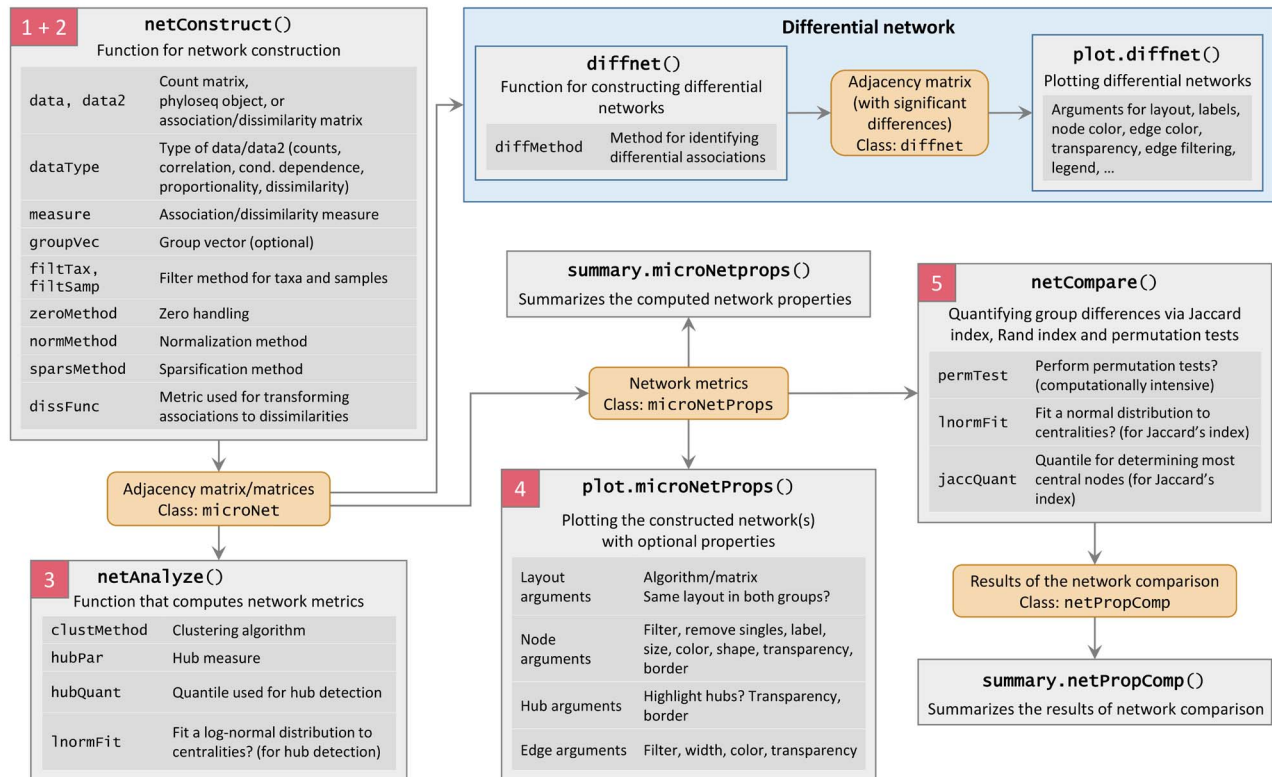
1 + 2

netConstruct()

Function for network construction

| | |
|---|---|
| data, data2 | Count matrix, phyloseq object, or association/dissimilarity matrix |
| dataType | Type of data/data2 (counts, correlation, cond. dependence, proportionality, dissimilarity) |
| measure | Association/dissimilarity measure |
| groupVec | Group vector (optional) |
| filtTax, filtSamp | Filter method for taxa and samples |
| zeroMethod | Zero handling |
| normMethod | Normalization method |
| sparsMethod | Sparsification method |
| dissFunc | Metric used for transforming associations to dissimilarities |

Differential network

diffnet()

Function for constructing differential networks

| | |
|---|---|
| diffMethod | Method for identifying differential associations |

Adjacency matrix (with significant differences)
Class: diffnet

plot.diffnet()

Plotting differential networks

Arguments for layout, labels, node color, edge color, transparency, edge filtering, legend, ...

summary.microNetprops()

Summarizes the computed network properties

Network metrics
Class: microNetProps

5

netCompare()

Quantifying group differences via Jaccard index, Rand index and permutation tests

| | |
|---|---|
| permTest | Perform permutation tests? (computationally intensive) |
| lnormFit | Fit a normal distribution to centralities? (for Jaccard's index) |
| jaccQuant | Quantile for determining most central nodes (for Jaccard's index) |

Adjacency matrix/matrices
Class: microNet

4

plot.microNetProps()

Plotting the constructed network(s) with optional properties

| | |
|---|---|
| Layout arguments | Algorithm/matrix Same layout in both groups? |
| Node arguments | Filter, remove singles, label, size, color, shape, transparency, border |
| Hub arguments | Highlight hubs? Transparency, border |
| Edge arguments | Filter, width, color, transparency |

Results of the network comparison
Class: netPropComp

summary.netPropComp()

Summarizes the results of network comparison

3

netAnalyze()

Function that computes network metrics

| | |
|---|---|
| clustMethod | Clustering algorithm |
| hubPar | Hub measure |
| hubQuant | Quantile used for hub detection |
| lnormFit | Fit a log-normal distribution to centralities? (for hub detection) |